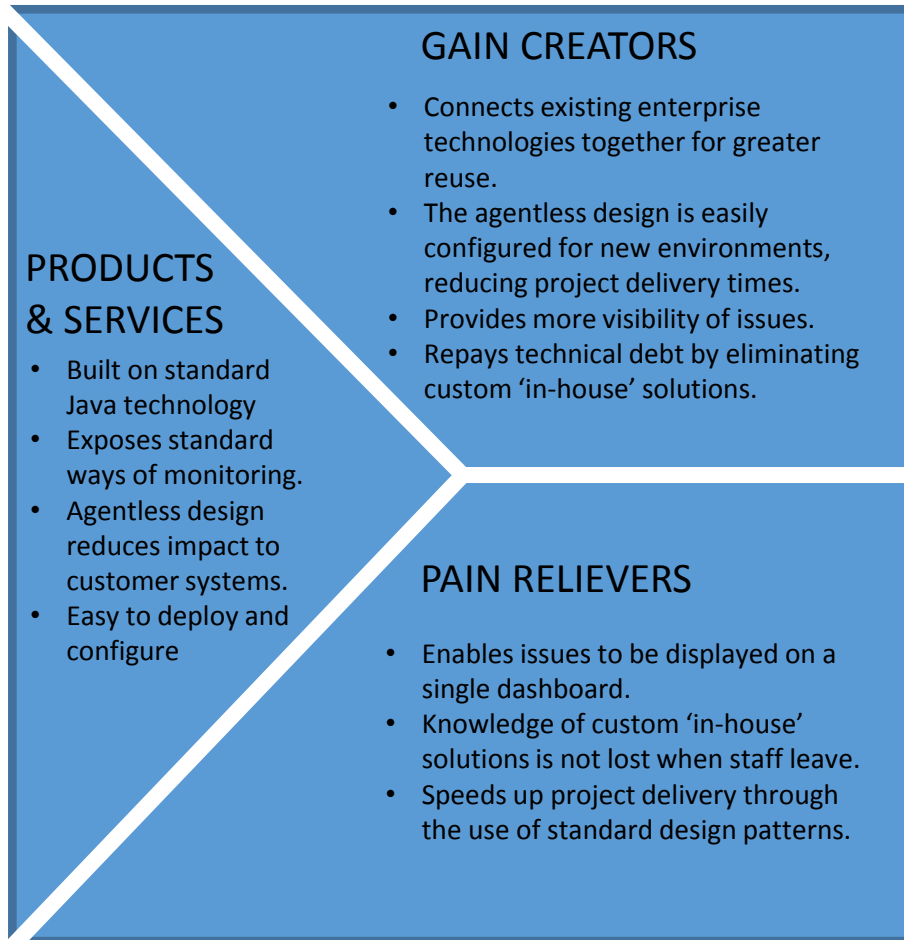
GAIN CREATORS

- Connects existing enterprise technologies together for greater reuse.
- The agentless design is easily configured for new environments, reducing project delivery times.
- Provides more visibility of issues.
- Repays technical debt by eliminating custom ‘in-house’ solutions.

PRODUCTS & SERVICES

- Built on standard Java technology
- Exposes standard ways of monitoring.
- Agentless design reduces impact to customer systems.
- Easy to deploy and configure

PAIN RELIEVERS

- Enables issues to be displayed on a single dashboard.
- Knowledge of custom ‘in-house’ solutions is not lost when staff leave.
- Speeds up project delivery through the use of standard design patterns.